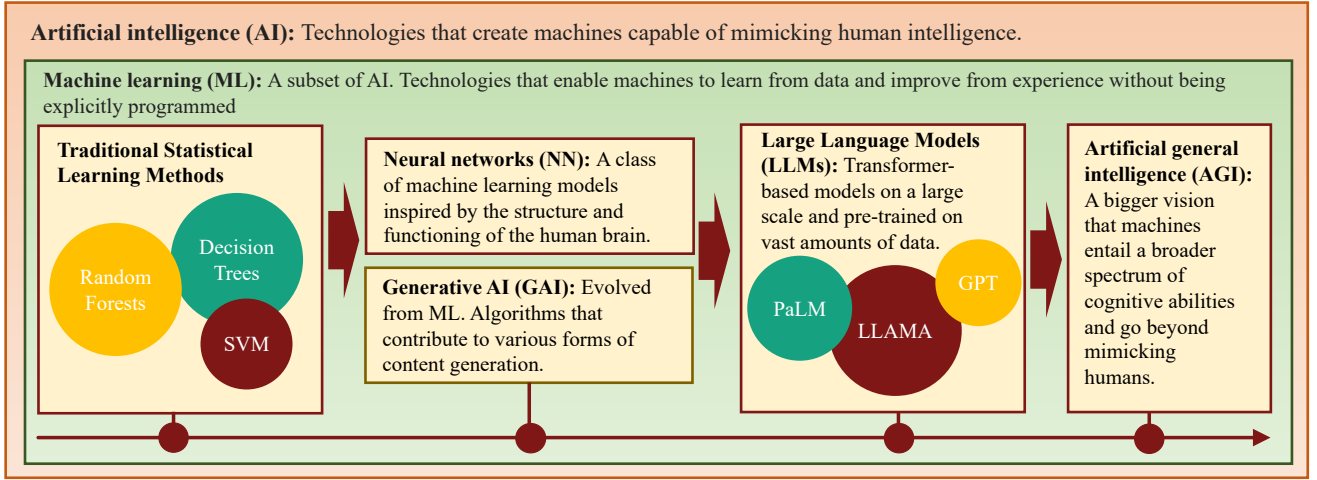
Artificial intelligence (AI): Technologies that create machines capable of mimicking human intelligence.

Machine learning (ML): A subset of AI. Technologies that enable machines to learn from data and improve from experience without being explicitly programmed

Traditional Statistical Learning Methods

Random Forests

Decision Trees

SVM

Neural networks (NN): A class of machine learning models inspired by the structure and functioning of the human brain.

Generative AI (GAI): Evolved from ML. Algorithms that contribute to various forms of content generation.

Large Language Models (LLMs): Transformer-based models on a large scale and pre-trained on vast amounts of data.

PaLM

LLAMA

GPT

Artificial general intelligence (AGI): A bigger vision that machines entail a broader spectrum of cognitive abilities and go beyond mimicking humans.